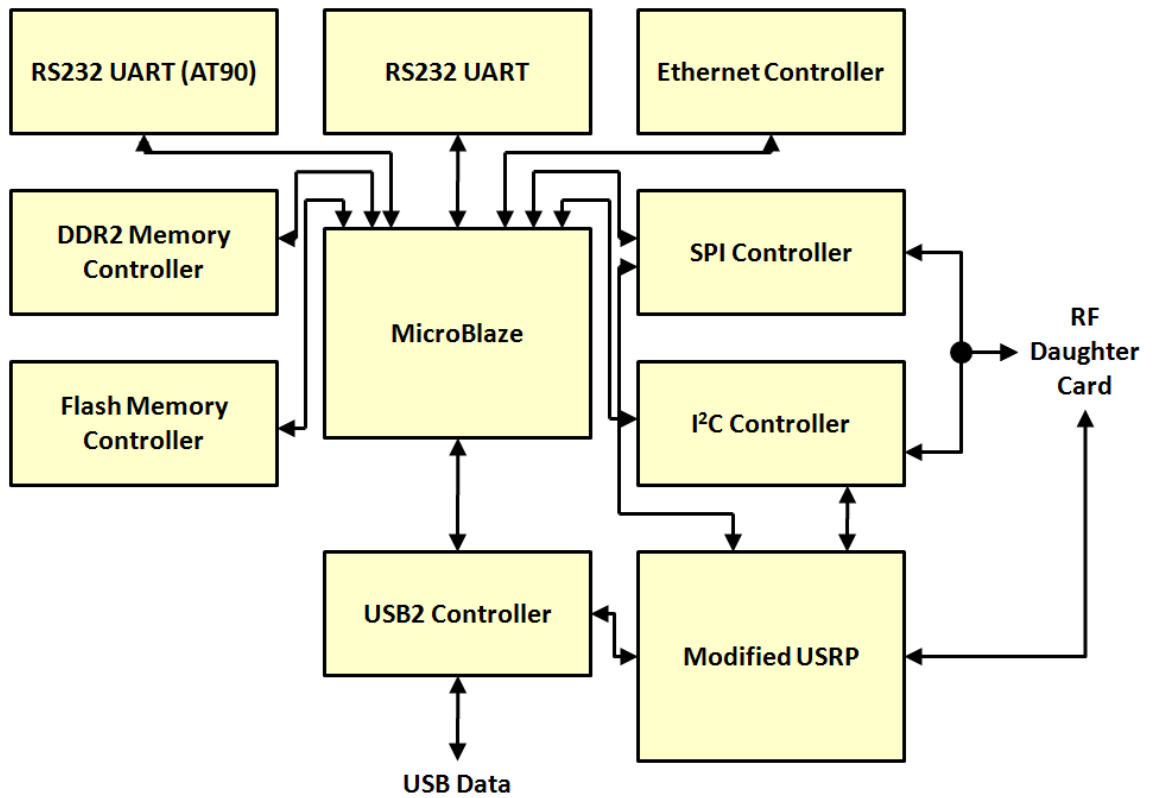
RS232 UART (AT90)

RS232 UART

Ethernet Controller

DDR2 Memory Controller

MicroBlaze

SPI Controller

RF Daughter Card

Flash Memory Controller

I$^2$C Controller

USB2 Controller

Modified USRP

USB Data